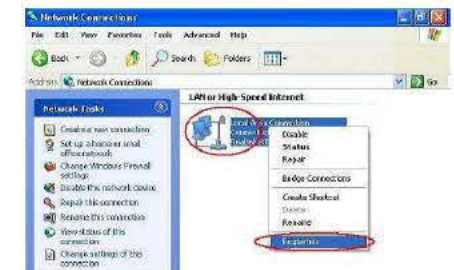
Network Connections
File Edit View Favorites Tools Advanced Help
Back Search Folders
Address Network Connections Go
Network Tasks
Create a new connection
Set up a home or small office network
Change Windows Firewall settings
Disable this network device
Repair this connection
Rename this connection
View status of this connection
Change settings of this connection
LAN or High-Speed Internet
Local Area Connection
Connect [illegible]
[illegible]
Disable
Status
Repair
Bridge Connections
Create Shortcut
Delete
Rename
Properties